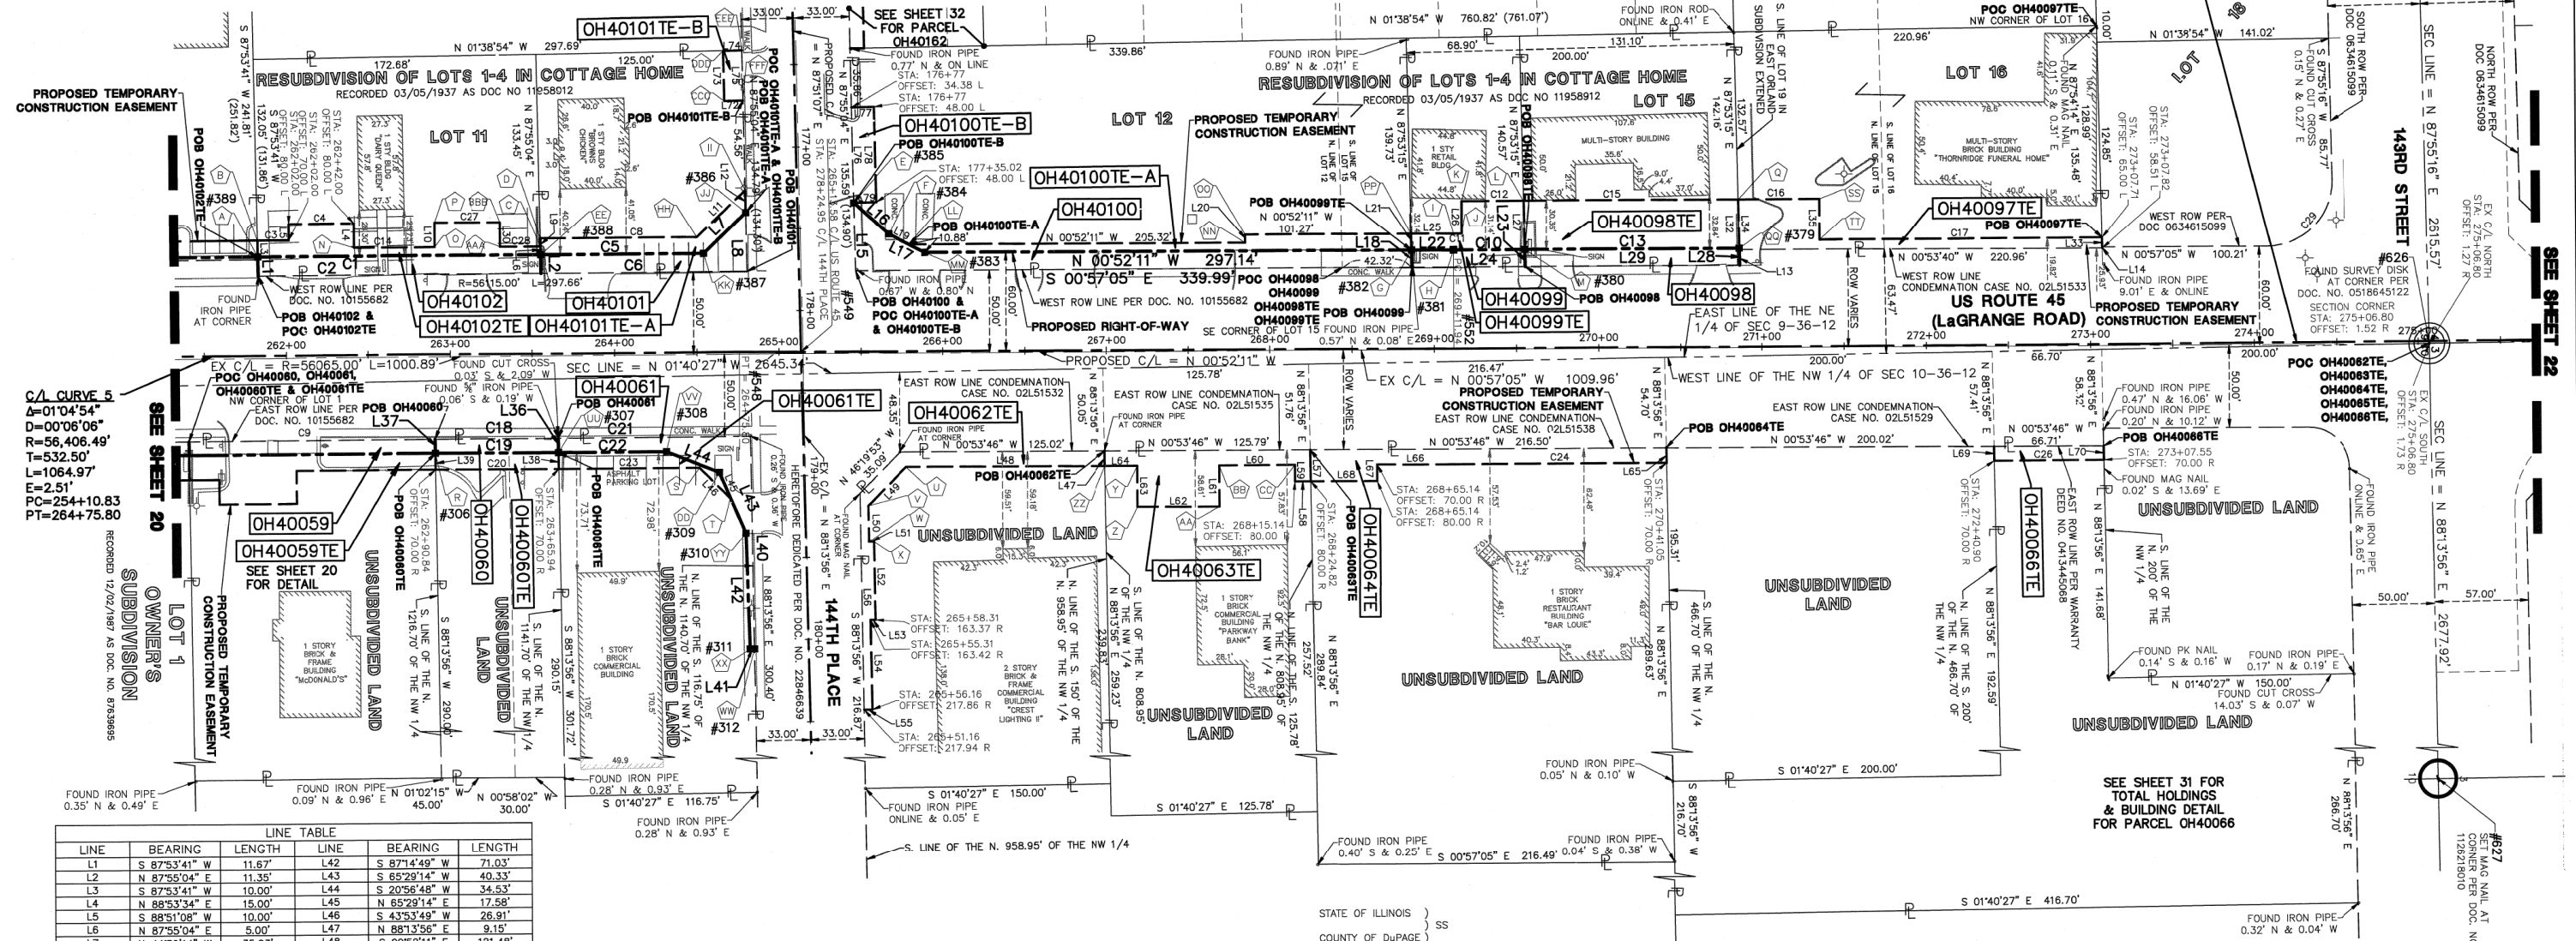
SEE SHEET 32 FOR PARCEL OH40162

OH40101TE-B

RESUBDIVISION OF LOTS 1-4 IN COTTAGE HOME
RECORDED 03/05/1937 AS DOC NO 11958912

PROPOSED TEMPORARY CONSTRUCTION EASEMENT

LOT 11

LOT 12

LOT 15

LOT 16

RESUBDIVISION OF LOTS 1-4 IN COTTAGE HOME
RECORDED 03/05/1937 AS DOC NO 11958912

PROPOSED TEMPORARY CONSTRUCTION EASEMENT

POC OH40097TE
NW CORNER OF LOT 16

143RD STREET

SEE SHEET 22

N 01°38'54" W 297.69'

N 01°38'54" W 760.82' (761.07')

N 01°38'54" W 141.02'

OH40100TE-B

OH40100TE-A

OH40100

OH40098TE

OH40097TE

POB OH40097TE

N 00°52'11" W 297.14'

S 00°57'05" E 339.99'

OH40102

OH40101

OH40102TE

OH40101TE-A

OH40099

OH40099TE

OH40098

US ROUTE 45
(LaGRANGE ROAD)

PROPOSED RIGHT-OF-WAY

PROPOSED C/L = N 00°52'11" W

EX C/L = R=56065.00' L=1000.89'

SEC LINE = N 01°40'27" W 2645.34'

EX C/L = N 00°57'05" W 1009.96'

C/L CURVE 5
Δ=01°04'54"
D=00°06'06"
R=56,406.49'
T=532.50'
L=1064.97'
E=2.51'
PC=254+10.83
PT=264+75.80

SEE SHEET 20

OH40061

OH40061TE

OH40062TE

POB OH40064TE

POB OH40066TE

OH40059

OH40059TE

SEE SHEET 20 FOR DETAIL

OH40060

OH40060TE

OH40063TE

OH40064TE

OH40066TE

UNSUBDIVIDED LAND

UNSUBDIVIDED LAND

UNSUBDIVIDED LAND

UNSUBDIVIDED LAND

UNSUBDIVIDED LAND

UNSUBDIVIDED LAND

UNSUBDIVIDED LAND

UNSUBDIVIDED LAND

144TH PLACE

LOT 1
OWNER'S SUBDIVISION
RECORDED 12/02/1987 AS DOC. NO. 87639695

PROPOSED TEMPORARY CONSTRUCTION EASEMENT

SEE SHEET 31 FOR TOTAL HOLDINGS & BUILDING DETAIL FOR PARCEL OH40066

EAST ROW LINE CONDEMNATION CASE NO. 02L51532

EAST ROW LINE CONDEMNATION CASE NO. 02L51535

EAST ROW LINE CONDEMNATION CASE NO. 02L51538

EAST ROW LINE CONDEMNATION CASE NO. 02L51529

WEST ROW LINE CONDEMNATION CASE NO. 02L51533

| LINE | BEARING | LENGTH | LINE | BEARING | LENGTH |
|---|---|---|---|---|---|
| L1 | S 87°53'41" W | 11.67' | L42 | S 87°14'49" W | 71.03' |
| L2 | N 87°55'04" E | 11.35' | L43 | S 65°29'14" W | 40.33' |
| L3 | S 87°53'41" W | 10.00' | L44 | S 20°56'48" W | 34.53' |
| L4 | N 88°53'34" E | 15.00' | L45 | N 65°29'14" E | 17.58' |
| L5 | S 88°51'08" W | 10.00' | L46 | S 43°53'49" W | 26.91' |
| L6 | N 87°55'04" E | 5.00' | L47 | N 88°13'56" E | 9.15' |

STATE OF ILLINOIS ) SS
COUNTY OF DuPAGE )